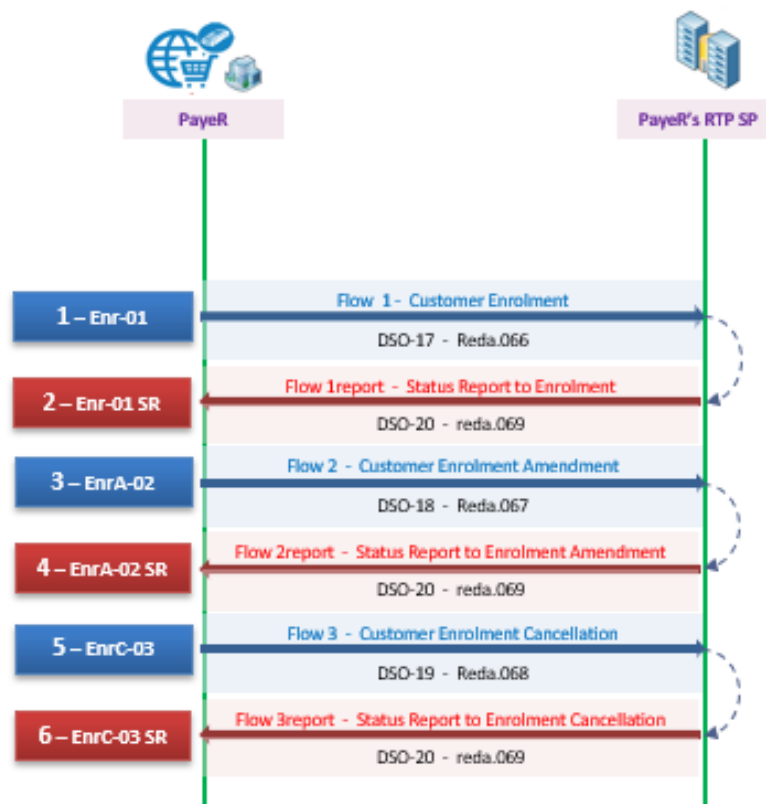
PayeR

PayeR's RTP SP

1 – Enr-01

Flow 1 - Customer Enrolment

DSO-17 - Reda.066

2 – Enr-01 SR

Flow 1report - Status Report to Enrolment

DSO-20 - reda.069

3 – EnrA-02

Flow 2 - Customer Enrolment Amendment

DSO-18 - Reda.067

4 – EnrA-02 SR

Flow 2report - Status Report to Enrolment Amendment

DSO-20 - reda.069

5 – EnrC-03

Flow 3 - Customer Enrolment Cancellation

DSO-19 - Reda.068

6 – EnrC-03 SR

Flow 3report - Status Report to Enrolment Cancellation

DSO-20 - reda.069